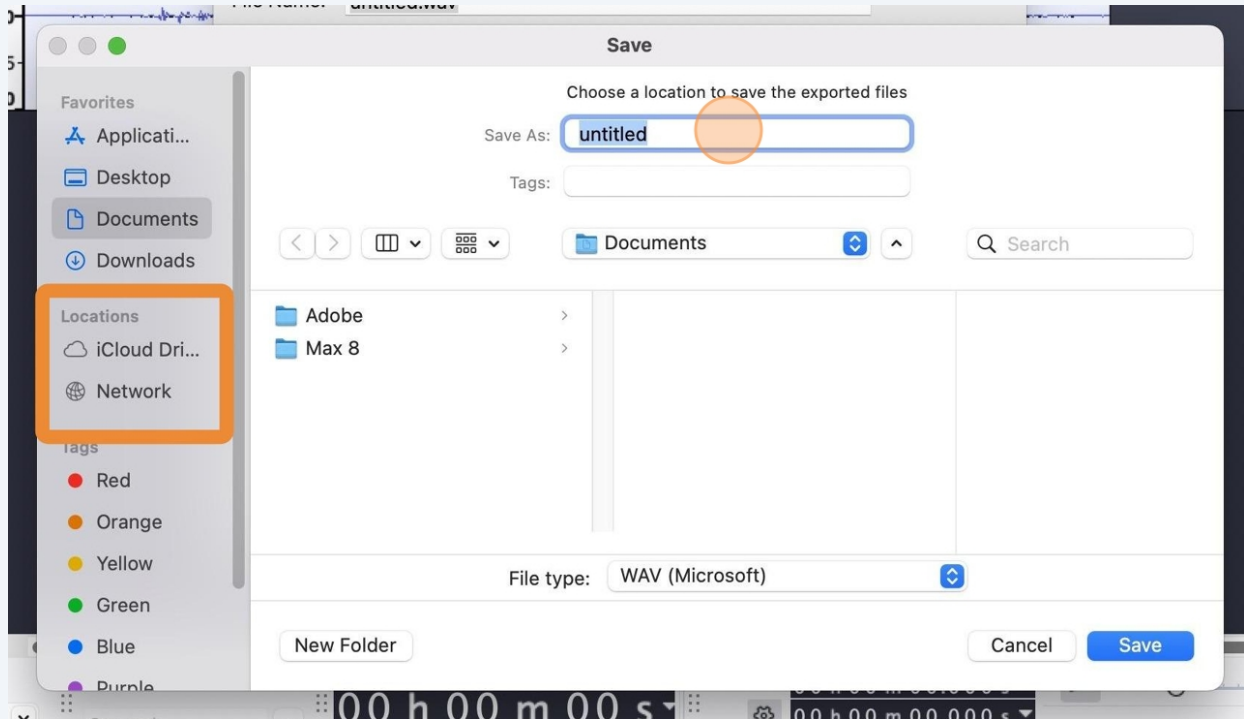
File Name: untitled.wav

Save

Favorites
Applicati...
Desktop
Documents
Downloads

Locations
iCloud Dri...
Network

Tags
Red
Orange
Yellow
Green
Blue
Purple

Choose a location to save the exported files

Save As: untitled

Tags:

Documents

Search

Adobe
Max 8

File type: WAV (Microsoft)

New Folder

Cancel
Save

00 h 00 m 00 s
00 h 00 m 00.000 s